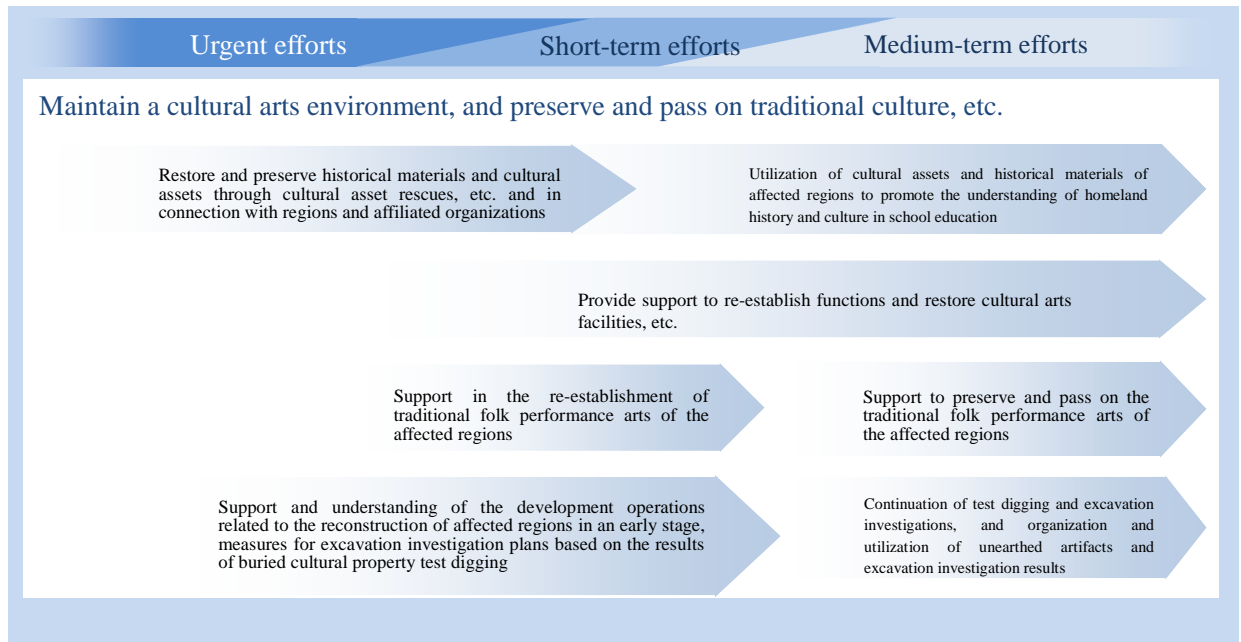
Urgent efforts

Short-term efforts

Medium-term efforts

Maintain a cultural arts environment, and preserve and pass on traditional culture, etc.

Restore and preserve historical materials and cultural assets through cultural asset rescues, etc. and in connection with regions and affiliated organizations

Utilization of cultural assets and historical materials of affected regions to promote the understanding of homeland history and culture in school education

Provide support to re-establish functions and restore cultural arts facilities, etc.

Support in the re-establishment of traditional folk performance arts of the affected regions

Support to preserve and pass on the traditional folk performance arts of the affected regions

Support and understanding of the development operations related to the reconstruction of affected regions in an early stage, measures for excavation investigation plans based on the results of buried cultural property test digging

Continuation of test digging and excavation investigations, and organization and utilization of unearthed artifacts and excavation investigation results